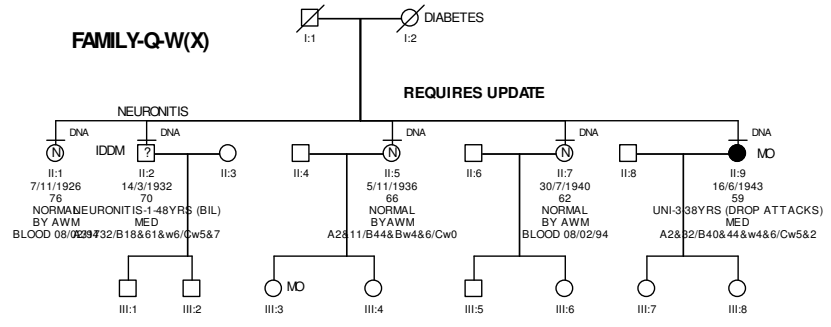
FAMILY-Q-W(X)

I:1

DIABETES

I:2

REQUIRES UPDATE

NEURONITIS

DNA
N
II:1
7/11/1926
76
NORMAL
BY AWM
BLOOD 08/02/94

IDDM
DNA
?
II:2
14/3/1932
70
NEURONITIS-1-48YRS (BIL)
MED
A2&32/B18&61&w6/Cw5&7

II:3

II:4

DNA
N
II:5
5/11/1936
66
NORMAL
BYAWM
A2&11/B44&Bw4&6/Cw0

II:6

DNA
N
II:7
30/7/1940
62
NORMAL
BY AWM
BLOOD 08/02/94

II:8

DNA
MO
II:9
16/6/1943
59
UNI-3-38YRS (DROP ATTACKS)
MED
A2&32/B40&44&w4&6/Cw5&2

III:1

III:2

MO
III:3

III:4

III:5

III:6

III:7

III:8